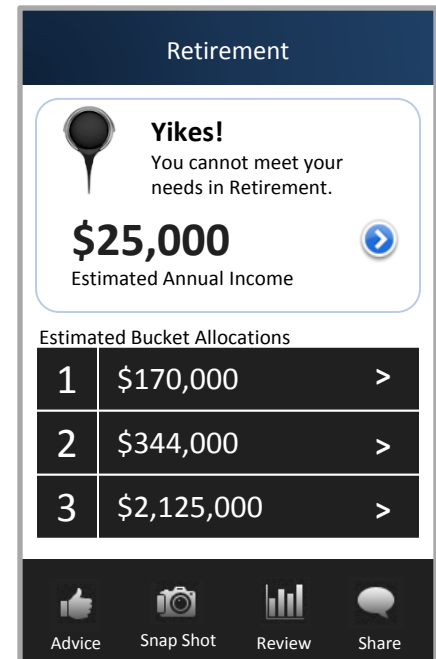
Retirement

Yikes!
You cannot meet your needs in Retirement.

$25,000
Estimated Annual Income

Estimated Bucket Allocations

| | | |
|---|---|---|
| 1 | \$170,000 | > |
| 2 | \$344,000 | > |
| 3 | \$2,125,000 | > |

Advice
Snap Shot
Review
Share